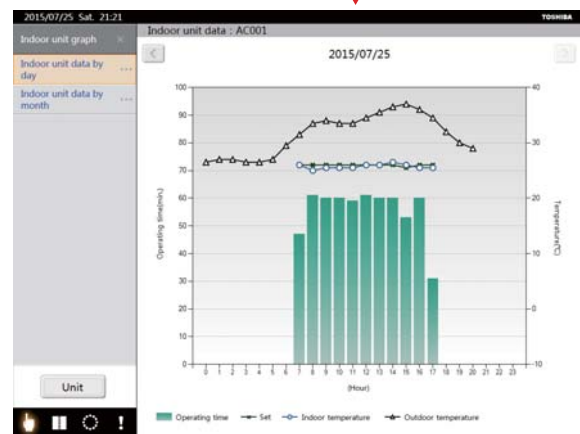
2015/07/25 Sat. 21:21

TOSHIBA

Indoor unit graph ×

Indoor unit data by day ...

Indoor unit data by month ...

Unit

Indoor unit data : AC001

<

2015/07/25

>

100
90
80
70
60
50
40
30
20
10
0

Operating time(min.)

40
30
20
10
0
-10

Temperature(°C)

0 1 2 3 4 5 6 7 8 9 10 11 12 13 14 15 16 17 18 19 20 21 22 23

(Hour)

Operating time — Set — Indoor temperature — Outdoor temperature